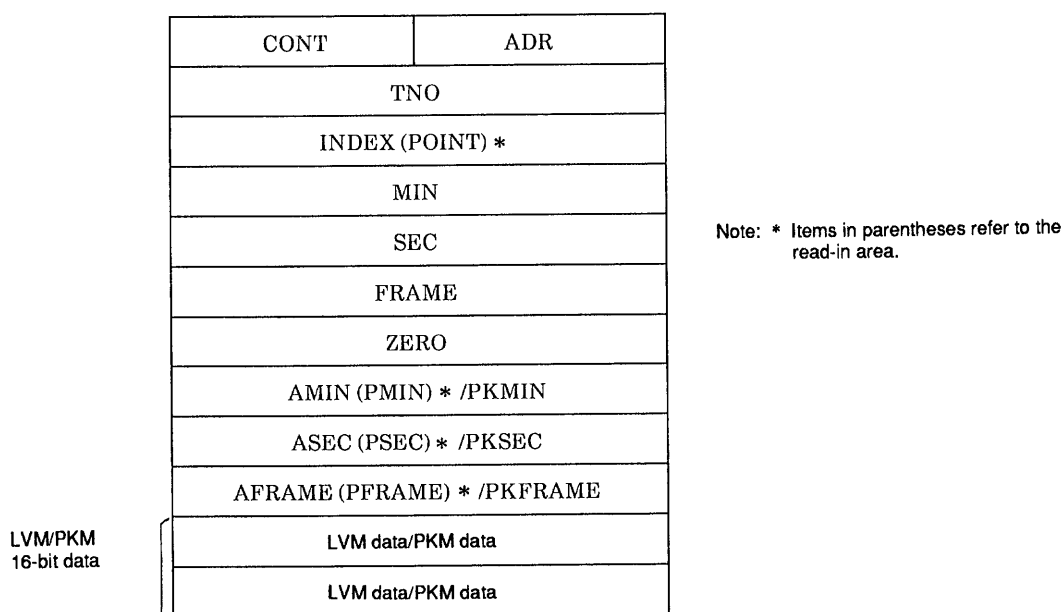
| CONT | ADR |
|---|---|
| TNO | |
| INDEX (POINT) * | |
| MIN | |
| SEC | |
| FRAME | |
| ZERO | |
| AMIN (PMIN) * /PKMIN | |
| ASEC (PSEC) * /PKSEC | |
| AFRAME (PFRAME) * /PKFRAME | |
| LVM data/PKM data | |
| LVM data/PKM data | |

LVM/PKM 16-bit data

Note: * Items in parentheses refer to the read-in area.